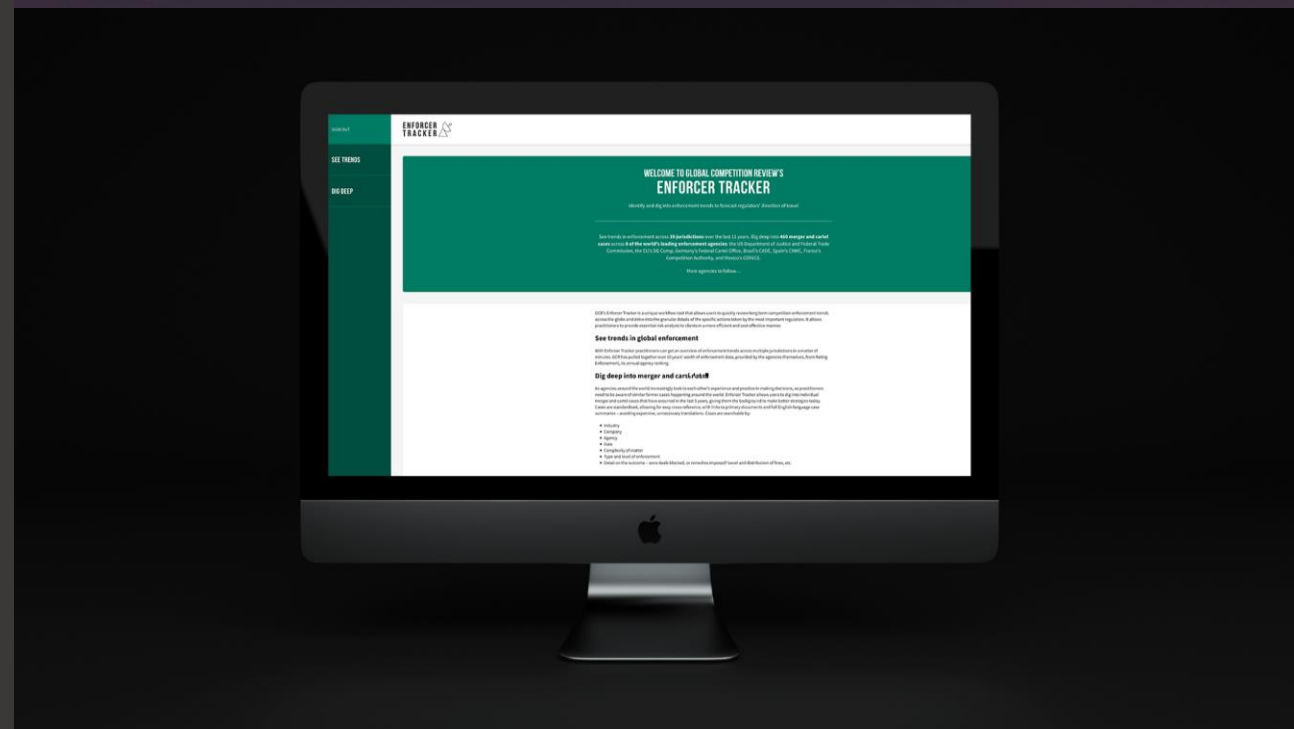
SIGN OUT

SEE TRENDS

DIG DEEP

ENFORCER TRACKER

WELCOME TO GLOBAL COMPETITION REVIEW'S
ENFORCER TRACKER

Identify and dig into enforcement trends to forecast regulators' direction of travel

See trends in enforcement across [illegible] jurisdictions over the last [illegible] years. Dig deep into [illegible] merger and cartel cases across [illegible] of the world's leading enforcement agencies: the US Department of Justice and Federal Trade Commission, the EU's DG Comp, Germany's Federal Cartel Office, Brazil's CADE, Spain's CNMC, France's Competition Authority, and Mexico's COFECE.

More agencies to follow...

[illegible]

See trends in global enforcement

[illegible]

Dig deep into merger and cartel cases

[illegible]

• Industry
• Company
• Agency
• Date
• Complexity of matter
• Type and level of enforcement
• Detail on the outcome – were deals blocked, or remedies imposed? Level and distribution of fines, etc.